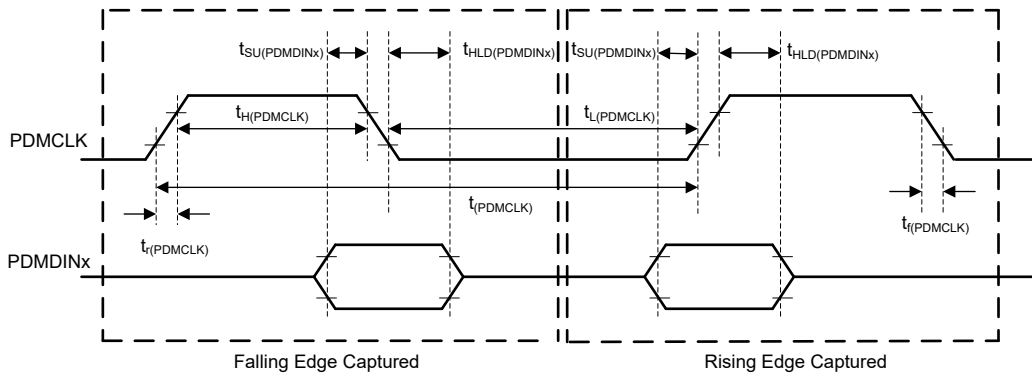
$t_{SU(PDMDINx)}$

$t_{HLD(PDMDINx)}$

$t_{SU(PDMDINx)}$

$t_{HLD(PDMDINx)}$

$t_{H(PDMCLK)}$

$t_{L(PDMCLK)}$

PDMCLK

$t_{(PDMCLK)}$

$t_{r(PDMCLK)}$

$t_{f(PDMCLK)}$

PDMDINx

Falling Edge Captured

Rising Edge Captured